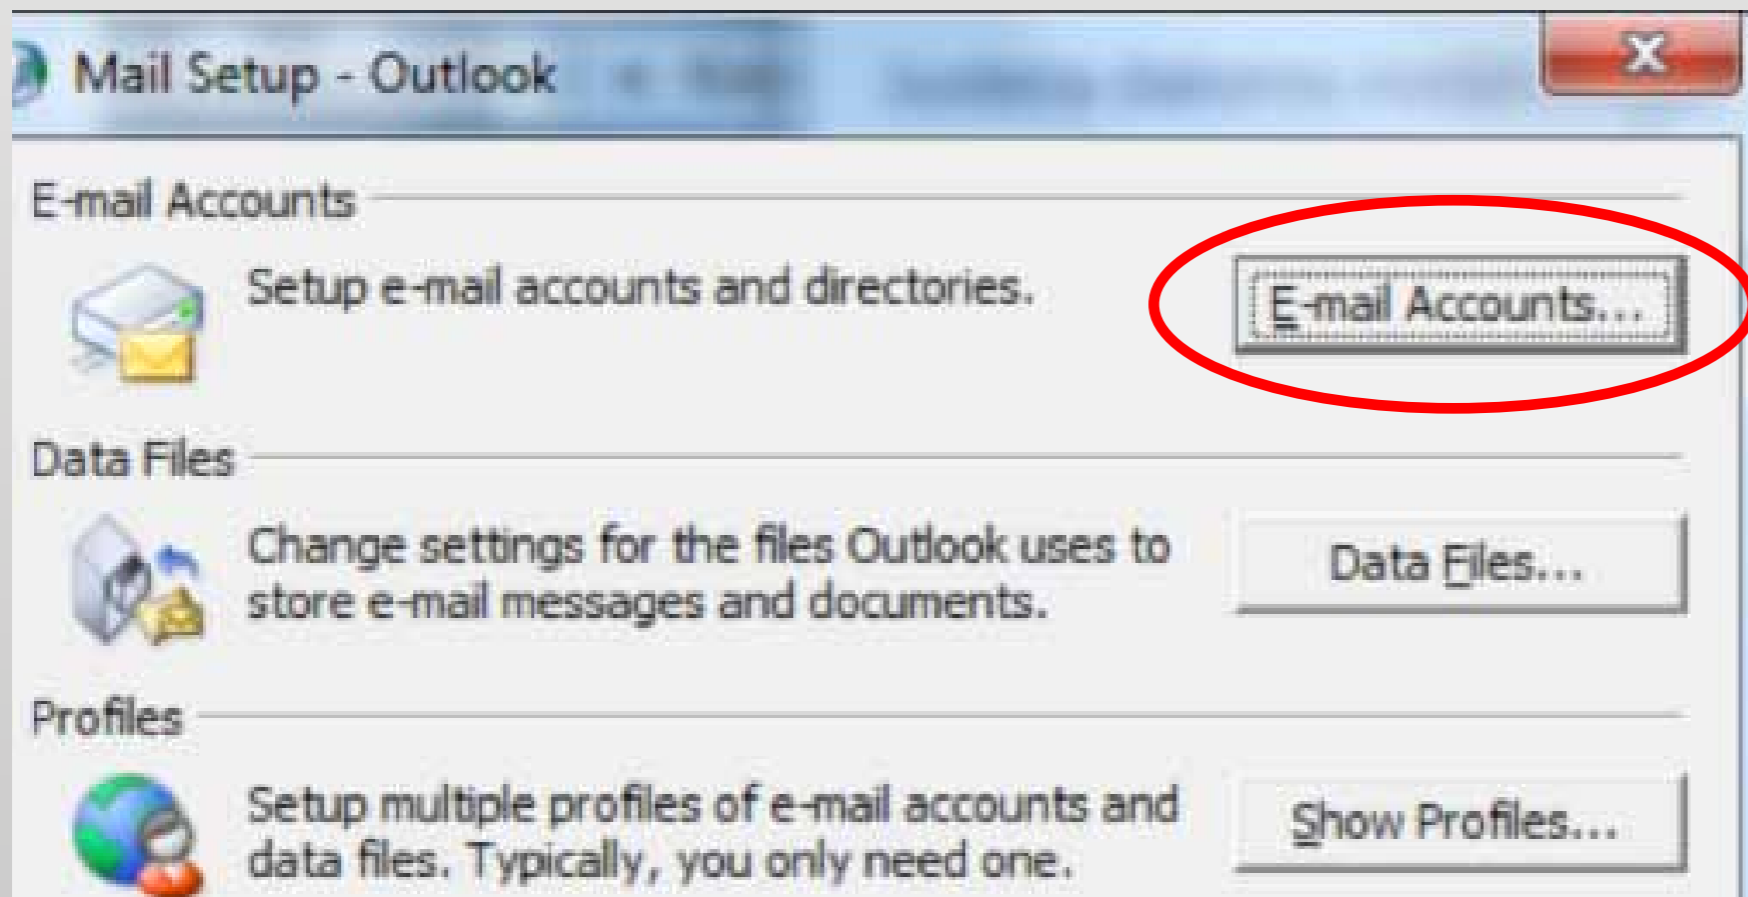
Mail Setup - Outlook

X

E-mail Accounts

Setup e-mail accounts and directories.

E-mail Accounts...

Data Files

Change settings for the files Outlook uses to store e-mail messages and documents.

Data Files...

Profiles

Setup multiple profiles of e-mail accounts and data files. Typically, you only need one.

Show Profiles...